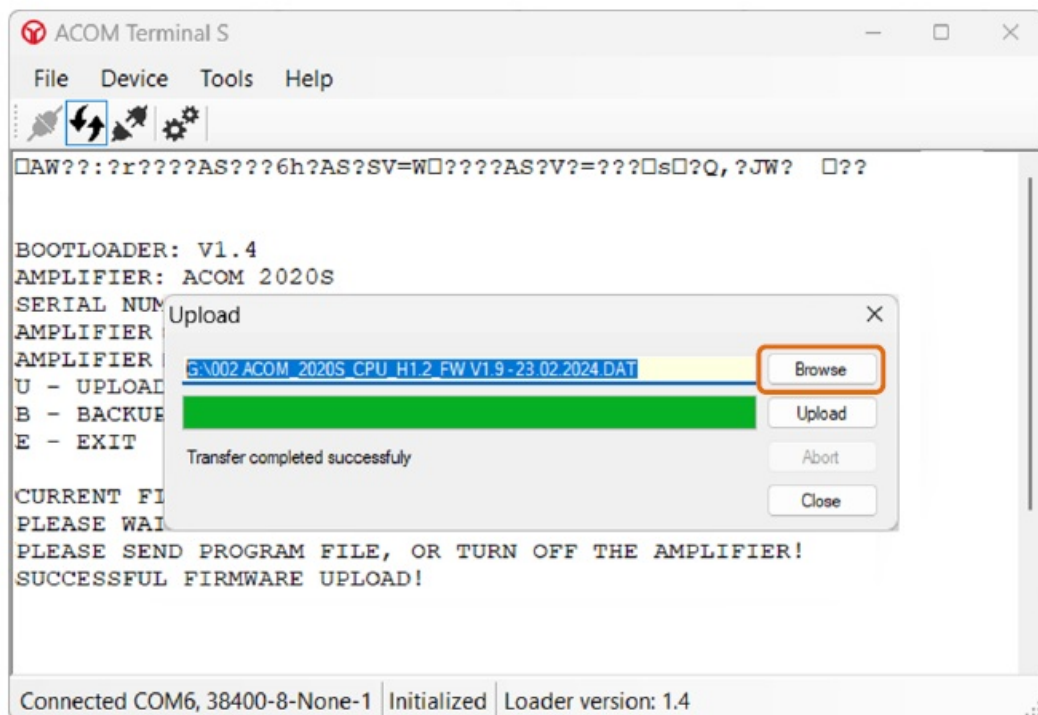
ACOM Terminal S

File Device Tools Help

□AW??:?r????AS???6h?AS?SV=W□????AS?V?=???□s□?Q,?JW? □??

BOOTLOADER: V1.4
AMPLIFIER: ACOM 2020S
SERIAL NUM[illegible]
AMPLIFIER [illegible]
AMPLIFIER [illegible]
U - UPLOAD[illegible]
B - BACKUP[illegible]
E - EXIT

CURRENT FI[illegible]
PLEASE WAI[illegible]
PLEASE SEND PROGRAM FILE, OR TURN OFF THE AMPLIFIER!
SUCCESSFUL FIRMWARE UPLOAD!

Upload

G:\002 ACOM_2020S_CPU_H1.2_FW V1.9 - 23.02.2024.DAT

Browse
Upload
Abort
Close

Transfer completed successfuly

Connected COM6, 38400-8-None-1 | Initialized | Loader version: 1.4